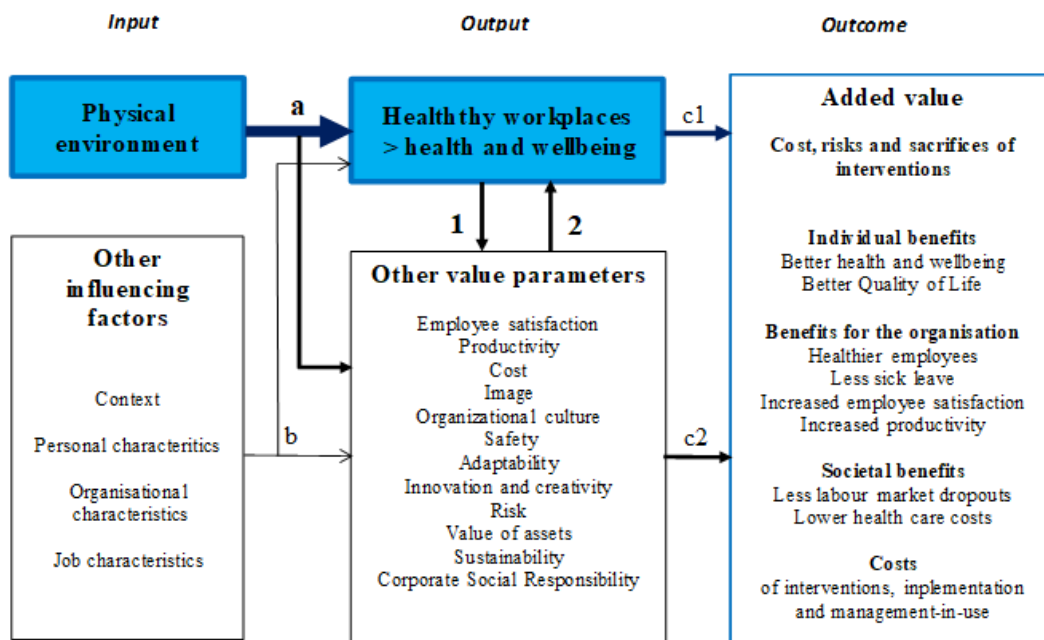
Input

Output

Outcome

Physical environment

a

Healththy workplaces > health and wellbeing

c1

Added value

Cost, risks and sacrifices of interventions

1

2

Other influencing factors

Other value parameters

Employee satisfaction
Productivity
Cost
Image
Organizational culture
Safety
Adaptability
Innovation and creativity
Risk
Value of assets
Sustainability
Corporate Social Responsibility

Context

Personal characteritics

b

Organisational characteristics

Job characteristics

c2

Individual benefits
Better health and wellbeing
Better Quality of Life

Benefits for the organisation
Healthier employees
Less sick leave
Increased employee satisfaction
Increased productivity

Societal benefits
Less labour market dropouts
Lower health care costs

Costs
of interventions, inplementation and management-in-use